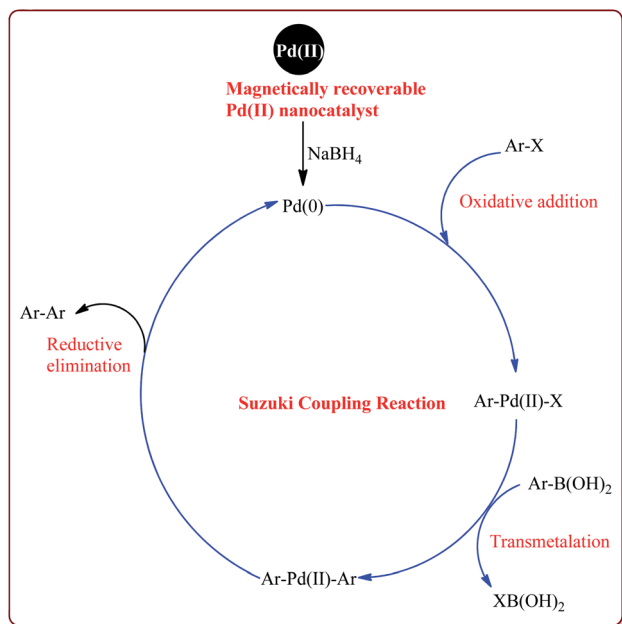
Pd(II)

Magnetically recoverable
Pd(II) nanocatalyst

$NaBH_4$

Pd(0)

Ar-X

Oxidative addition

Ar-Ar

Reductive elimination

Suzuki Coupling Reaction

Ar-Pd(II)-X

Ar-B$(OH)_2$

Transmetalation

Ar-Pd(II)-Ar

XB$(OH)_2$